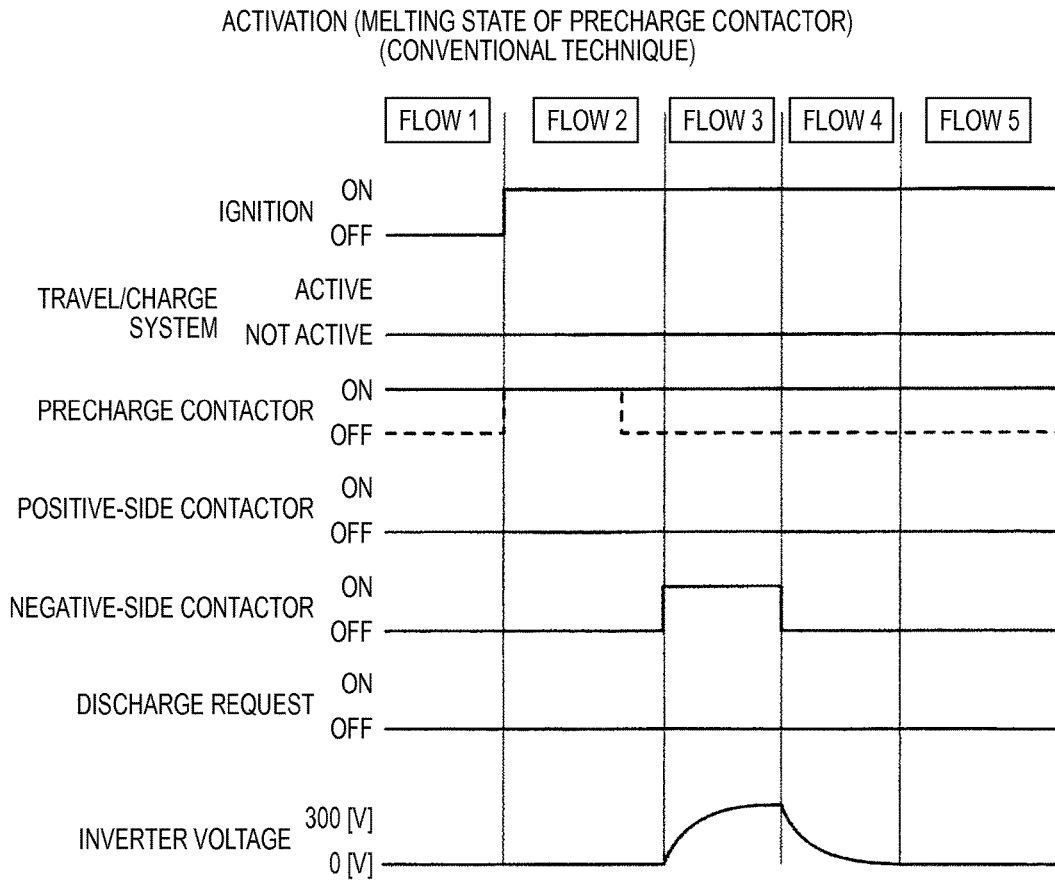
ACTIVATION (MELTING STATE OF PRECHARGE CONTACTOR)
(CONVENTIONAL TECHNIQUE)

FLOW 1
FLOW 2
FLOW 3
FLOW 4
FLOW 5

IGNITION
ON
OFF

TRAVEL/CHARGE SYSTEM
ACTIVE
NOT ACTIVE

PRECHARGE CONTACTOR
ON
OFF

POSITIVE-SIDE CONTACTOR
ON
OFF

NEGATIVE-SIDE CONTACTOR
ON
OFF

DISCHARGE REQUEST
ON
OFF

INVERTER VOLTAGE
300 [V]
0 [V]